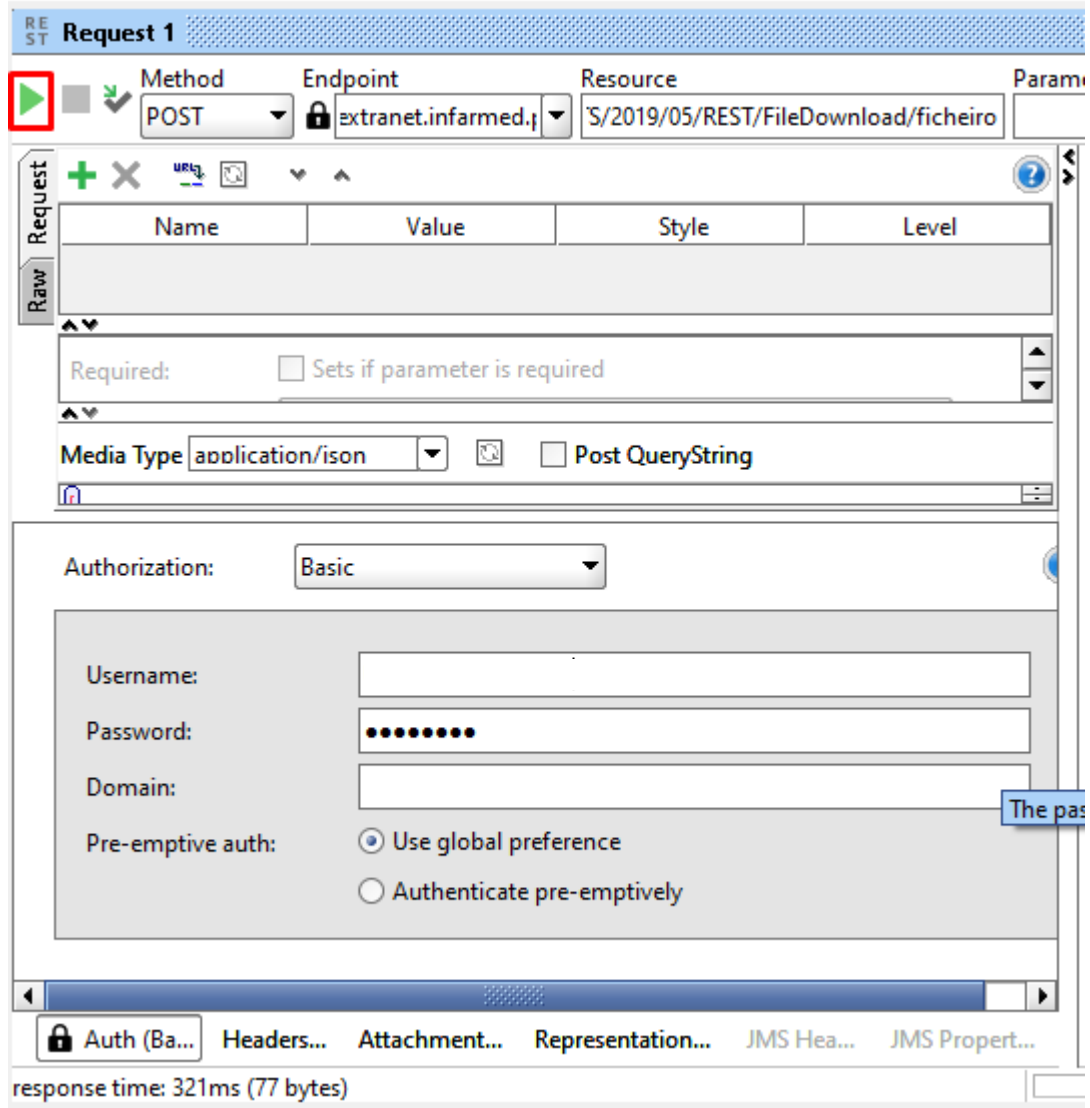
RE
ST Request 1

Method
POST

Endpoint
extranet.infarmed.

Resource
'S/2019/05/REST/FileDownload/ficheiro

Parame

Request
Raw

URL

| Name | Value | Style | Level |
|---|---|---|---|

Required: Sets if parameter is required

Media Type application/json
Post QueryString

Authorization: Basic

Username:
Password: ••••••••
Domain:
The pas
Pre-emptive auth: Use global preference
Authenticate pre-emptively

Auth (Ba... Headers... Attachment... Representation... JMS Hea... JMS Propert...

response time: 321ms (77 bytes)